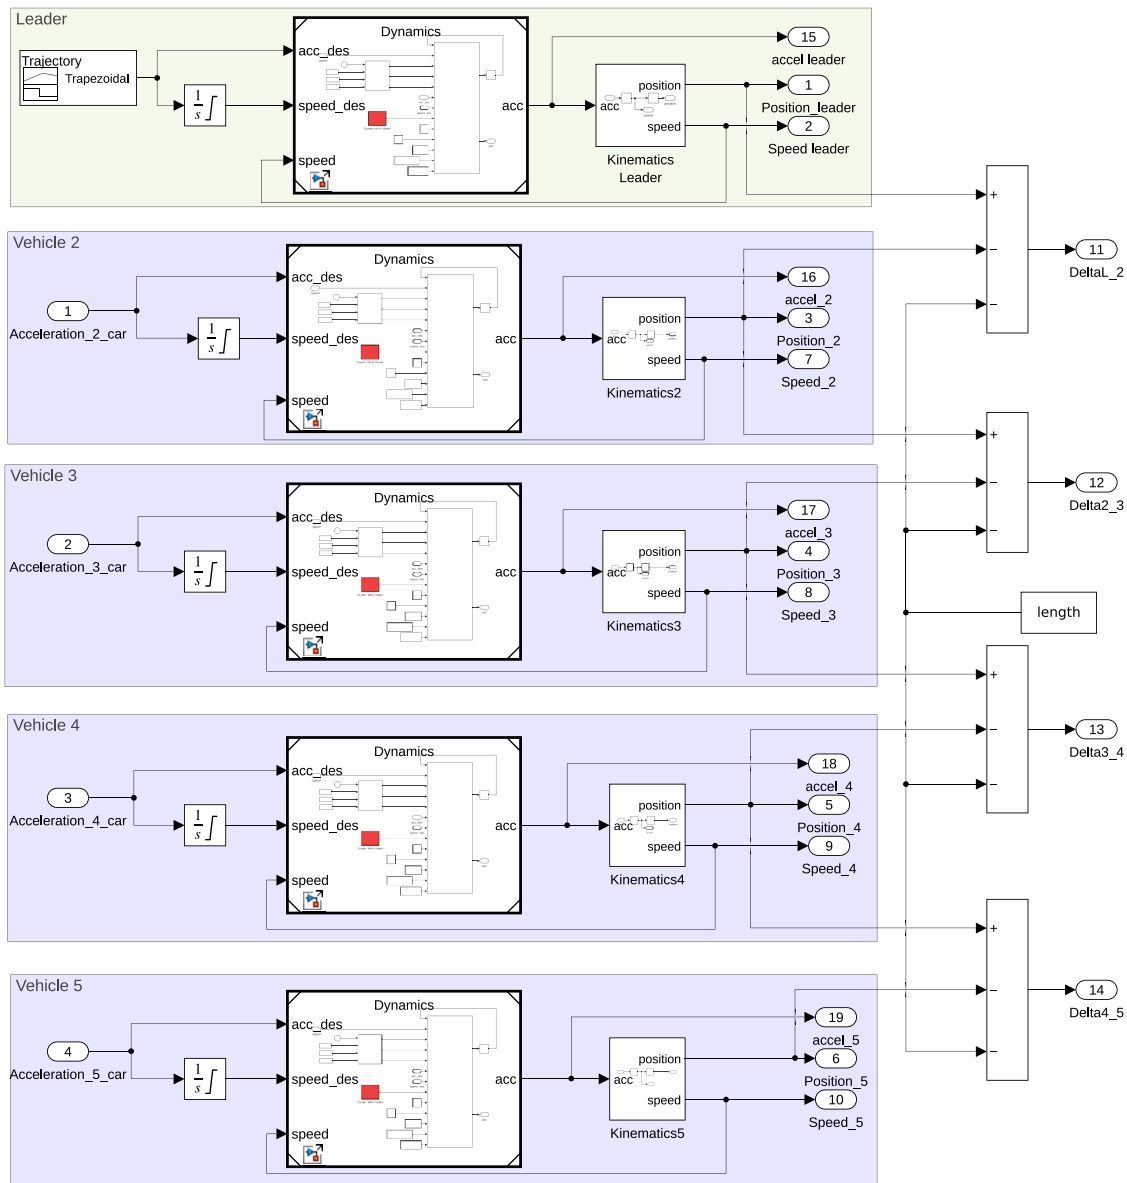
Leader

Trajectory
Trapezoidal

$\frac{1}{s}\int$

Dynamics
acc_des
speed_des
speed
acc

position
acc
speed
Kinematics
Leader

15
accel leader
1
Position_leader
2
Speed leader

+
-
-
11
DeltaL_2

Vehicle 2

1
Acceleration_2_car

$\frac{1}{s}\int$

Dynamics
acc_des
speed_des
speed
acc

position
acc
speed
Kinematics2

16
accel_2
3
Position_2
7
Speed_2

+
-
-
12
Delta2_3

Vehicle 3

2
Acceleration_3_car

$\frac{1}{s}\int$

Dynamics
acc_des
speed_des
speed
acc

position
acc
speed
Kinematics3

17
accel_3
4
Position_3
8
Speed_3

length

+
-
-
13
Delta3_4

Vehicle 4

3
Acceleration_4_car

$\frac{1}{s}\int$

Dynamics
acc_des
speed_des
speed
acc

position
acc
speed
Kinematics4

18
accel_4
5
Position_4
9
Speed_4

+
-
-
14
Delta4_5

Vehicle 5

4
Acceleration_5_car

$\frac{1}{s}\int$

Dynamics
acc_des
speed_des
speed
acc

position
acc
speed
Kinematics5

19
accel_5
6
Position_5
10
Speed_5